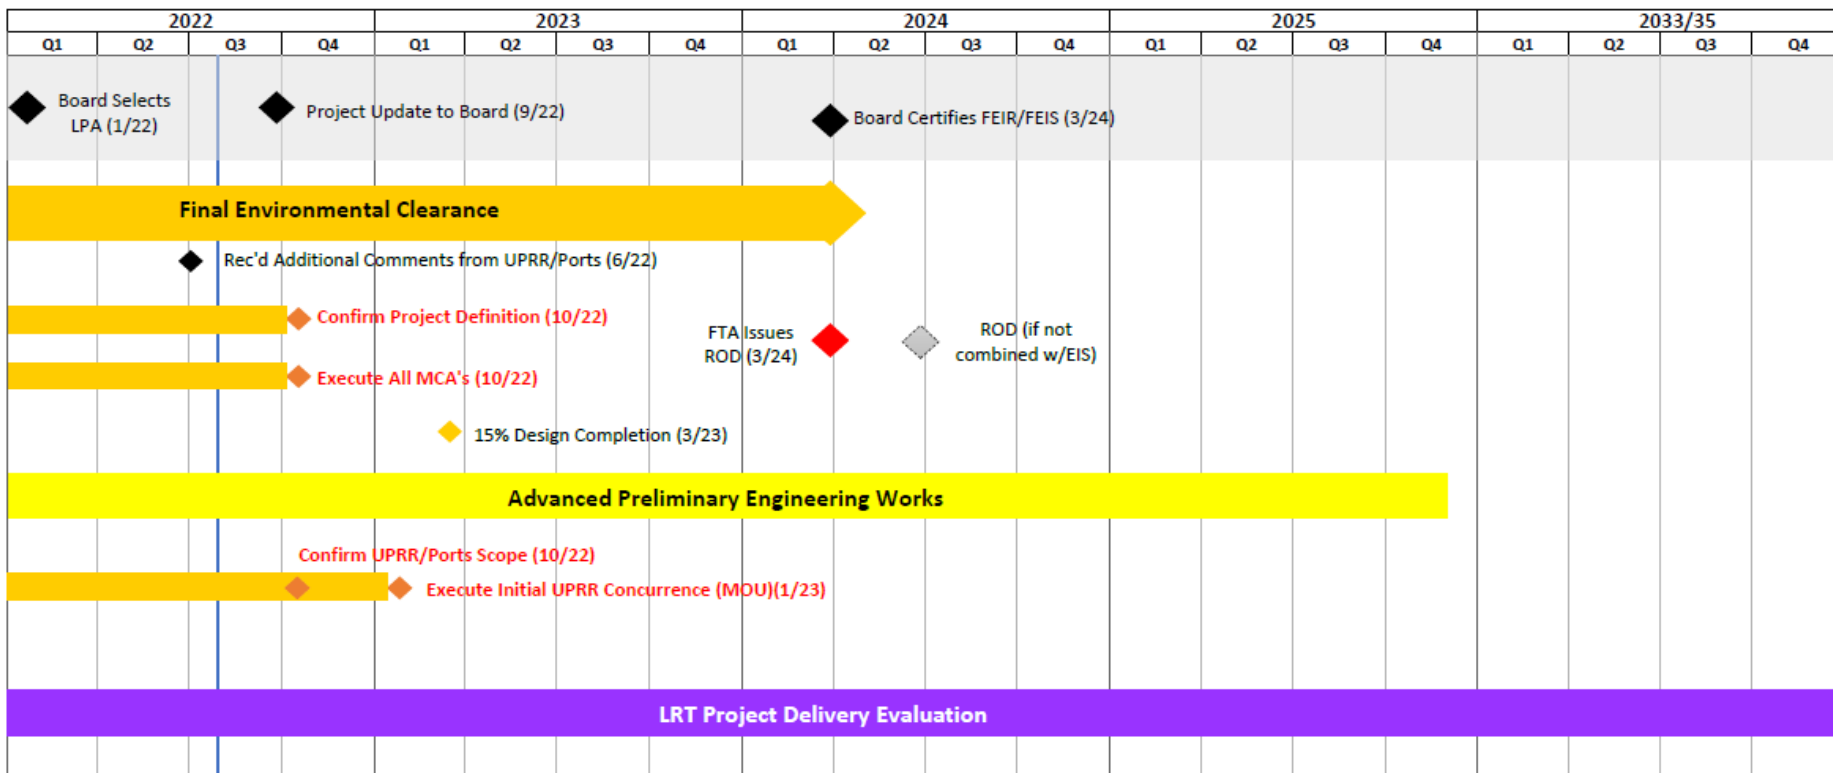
| 2022 | | | | 2023 | | | | 2024 | | | | 2025 | | | | 2033/35 | | | |
|---|---|---|---|---|---|---|---|---|---|---|---|---|---|---|---|---|---|---|---|
| Q1 | Q2 | Q3 | Q4 | Q1 | Q2 | Q3 | Q4 | Q1 | Q2 | Q3 | Q4 | Q1 | Q2 | Q3 | Q4 | Q1 | Q2 | Q3 | Q4 |

Board Selects LPA (1/22)

Project Update to Board (9/22)

Board Certifies FEIR/FEIS (3/24)

Final Environmental Clearance

Rec'd Additional Comments from UPRR/Ports (6/22)

Confirm Project Definition (10/22)

FTA Issues ROD (3/24)

ROD (if not combined w/EIS)

Execute All MCA's (10/22)

15% Design Completion (3/23)

Advanced Preliminary Engineering Works

Confirm UPRR/Ports Scope (10/22)

Execute Initial UPRR Concurrence (MOU)(1/23)

LRT Project Delivery Evaluation